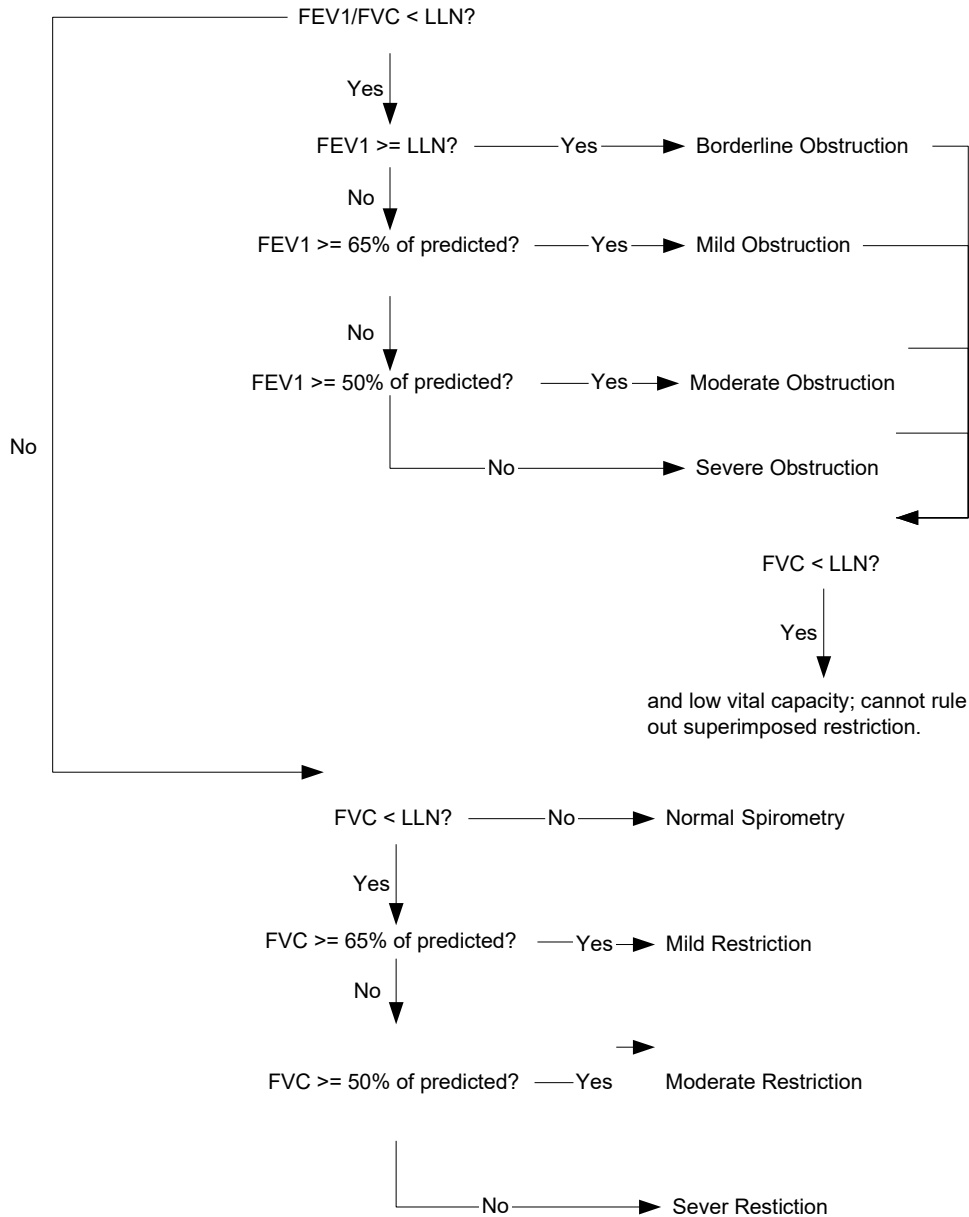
FEV1/FVC < LLN?

Yes

FEV1 >= LLN? Yes Borderline Obstruction

No

FEV1 >= 65% of predicted? Yes Mild Obstruction

No

FEV1 >= 50% of predicted? Yes Moderate Obstruction

No

No Severe Obstruction

FVC < LLN?

Yes

and low vital capacity; cannot rule out superimposed restriction.

FVC < LLN? No Normal Spirometry

Yes

FVC >= 65% of predicted? Yes Mild Restriction

No

FVC >= 50% of predicted? Yes Moderate Restriction

No Sever Restiction